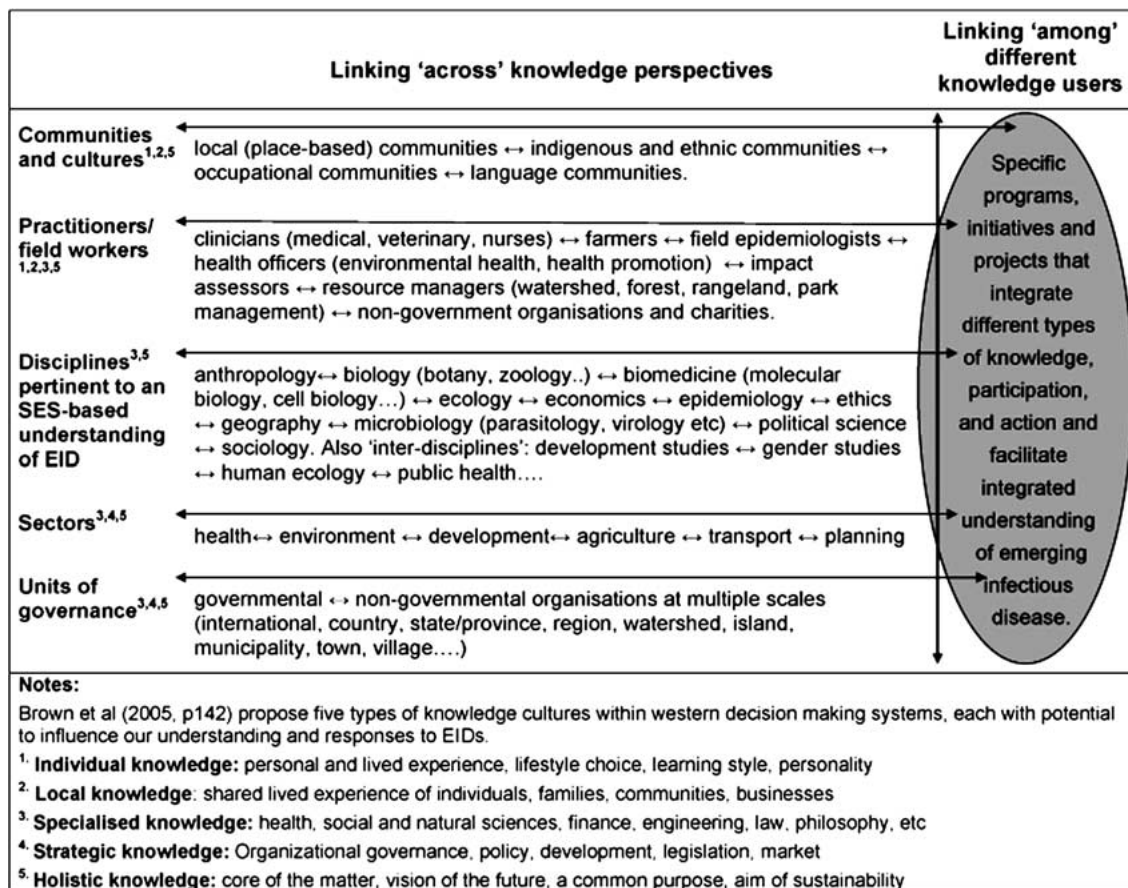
| | Linking 'across' knowledge perspectives | Linking 'among' different knowledge users |
|---|---|---|
| Communities and cultures$^{1,2,5}$ | local (place-based) communities ↔ indigenous and ethnic communities ↔ occupational communities ↔ language communities. | Specific programs, initiatives and projects that integrate different types of knowledge, participation, and action and facilitate integrated understanding of emerging infectious disease. |
| Practitioners/ field workers $^{1,2,3,5}$ | clinicians (medical, veterinary, nurses) ↔ farmers ↔ field epidemiologists ↔ health officers (environmental health, health promotion) ↔ impact assessors ↔ resource managers (watershed, forest, rangeland, park management) ↔ non-government organisations and charities. | |
| Disciplines$^{3,5}$ pertinent to an SES-based understanding of EID | anthropology↔ biology (botany, zoology..) ↔ biomedicine (molecular biology, cell biology…) ↔ ecology ↔ economics ↔ epidemiology ↔ ethics ↔ geography ↔ microbiology (parasitology, virology etc) ↔ political science ↔ sociology. Also 'inter-disciplines': development studies ↔ gender studies ↔ human ecology ↔ public health…. | |
| Sectors$^{3,4,5}$ | health↔ environment ↔ development↔ agriculture ↔ transport ↔ planning | |
| Units of governance$^{3,4,5}$ | governmental ↔ non-governmental organisations at multiple scales (international, country, state/province, region, watershed, island, municipality, town, village….) | |

Notes:

Brown et al (2005, p142) propose five types of knowledge cultures within western decision making systems, each with potential to influence our understanding and responses to EIDs.

$^{1.}$ Individual knowledge: personal and lived experience, lifestyle choice, learning style, personality

$^{2.}$ Local knowledge: shared lived experience of individuals, families, communities, businesses

$^{3.}$ Specialised knowledge: health, social and natural sciences, finance, engineering, law, philosophy, etc

$^{4.}$ Strategic knowledge: Organizational governance, policy, development, legislation, market

$^{5.}$ Holistic knowledge: core of the matter, vision of the future, a common purpose, aim of sustainability